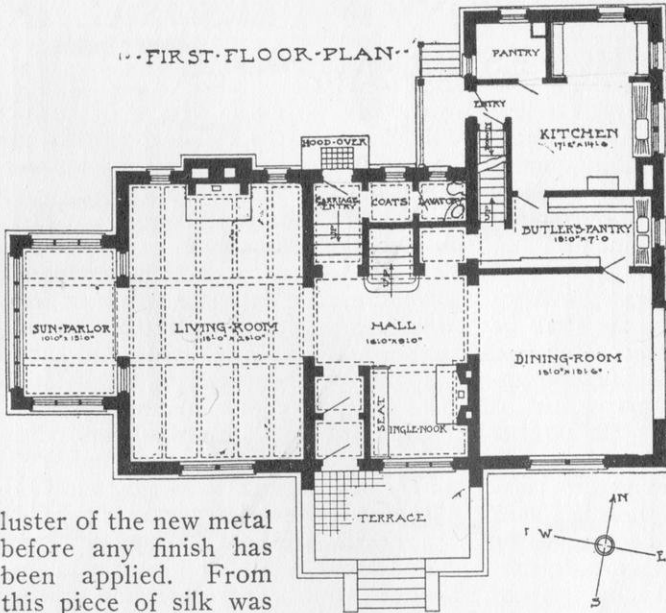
FIRST-FLOOR-PLAN

PANTRY

ENTRY

KITCHEN
17'6"x14'6"

HOOD-OVER

CARRIAGE ENTRY

COATS

LAVATORY

BUTLER'S PANTRY
18'0"x7'0"

SUN-PARLOR
10'0"x13'0"

LIVING-ROOM
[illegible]

HALL
16'0"x18'0"

DINING-ROOM
18'0"x18'6"

SEAT

INGLE-NOOK

TERRACE

N

W

E

S

luster of the new metal before any finish has been applied. From this piece of silk was